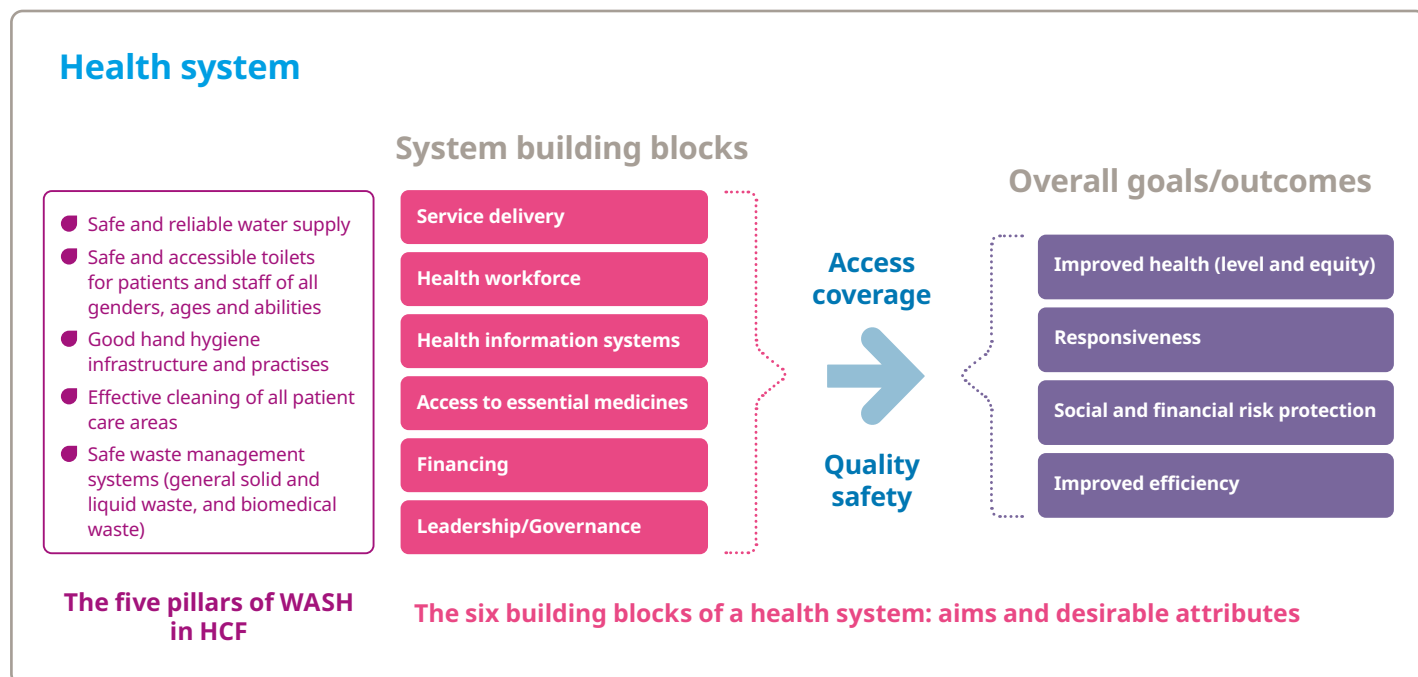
Health system

System building blocks

Overall goals/outcomes

Safe and reliable water supply

Safe and accessible toilets for patients and staff of all genders, ages and abilities

Good hand hygiene infrastructure and practises

Effective cleaning of all patient care areas

Safe waste management systems (general solid and liquid waste, and biomedical waste)

The five pillars of WASH in HCF

Service delivery

Health workforce

Health information systems

Access to essential medicines

Financing

Leadership/Governance

Access coverage

Quality safety

Improved health (level and equity)

Responsiveness

Social and financial risk protection

Improved efficiency

The six building blocks of a health system: aims and desirable attributes